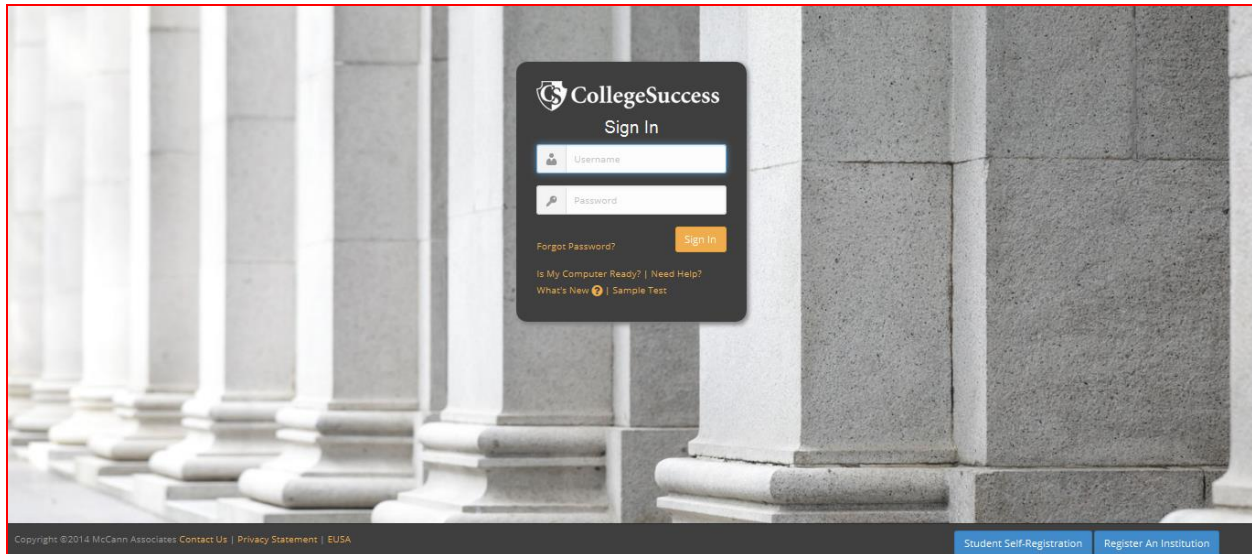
CollegeSuccess

Sign In

Username

Password

Forgot Password?

Sign In

Is My Computer Ready? | Need Help?

What's New ? | Sample Test

Copyright ©2014 McCann Associates Contact Us | Privacy Statement | EUSA

Student Self-Registration

Register An Institution